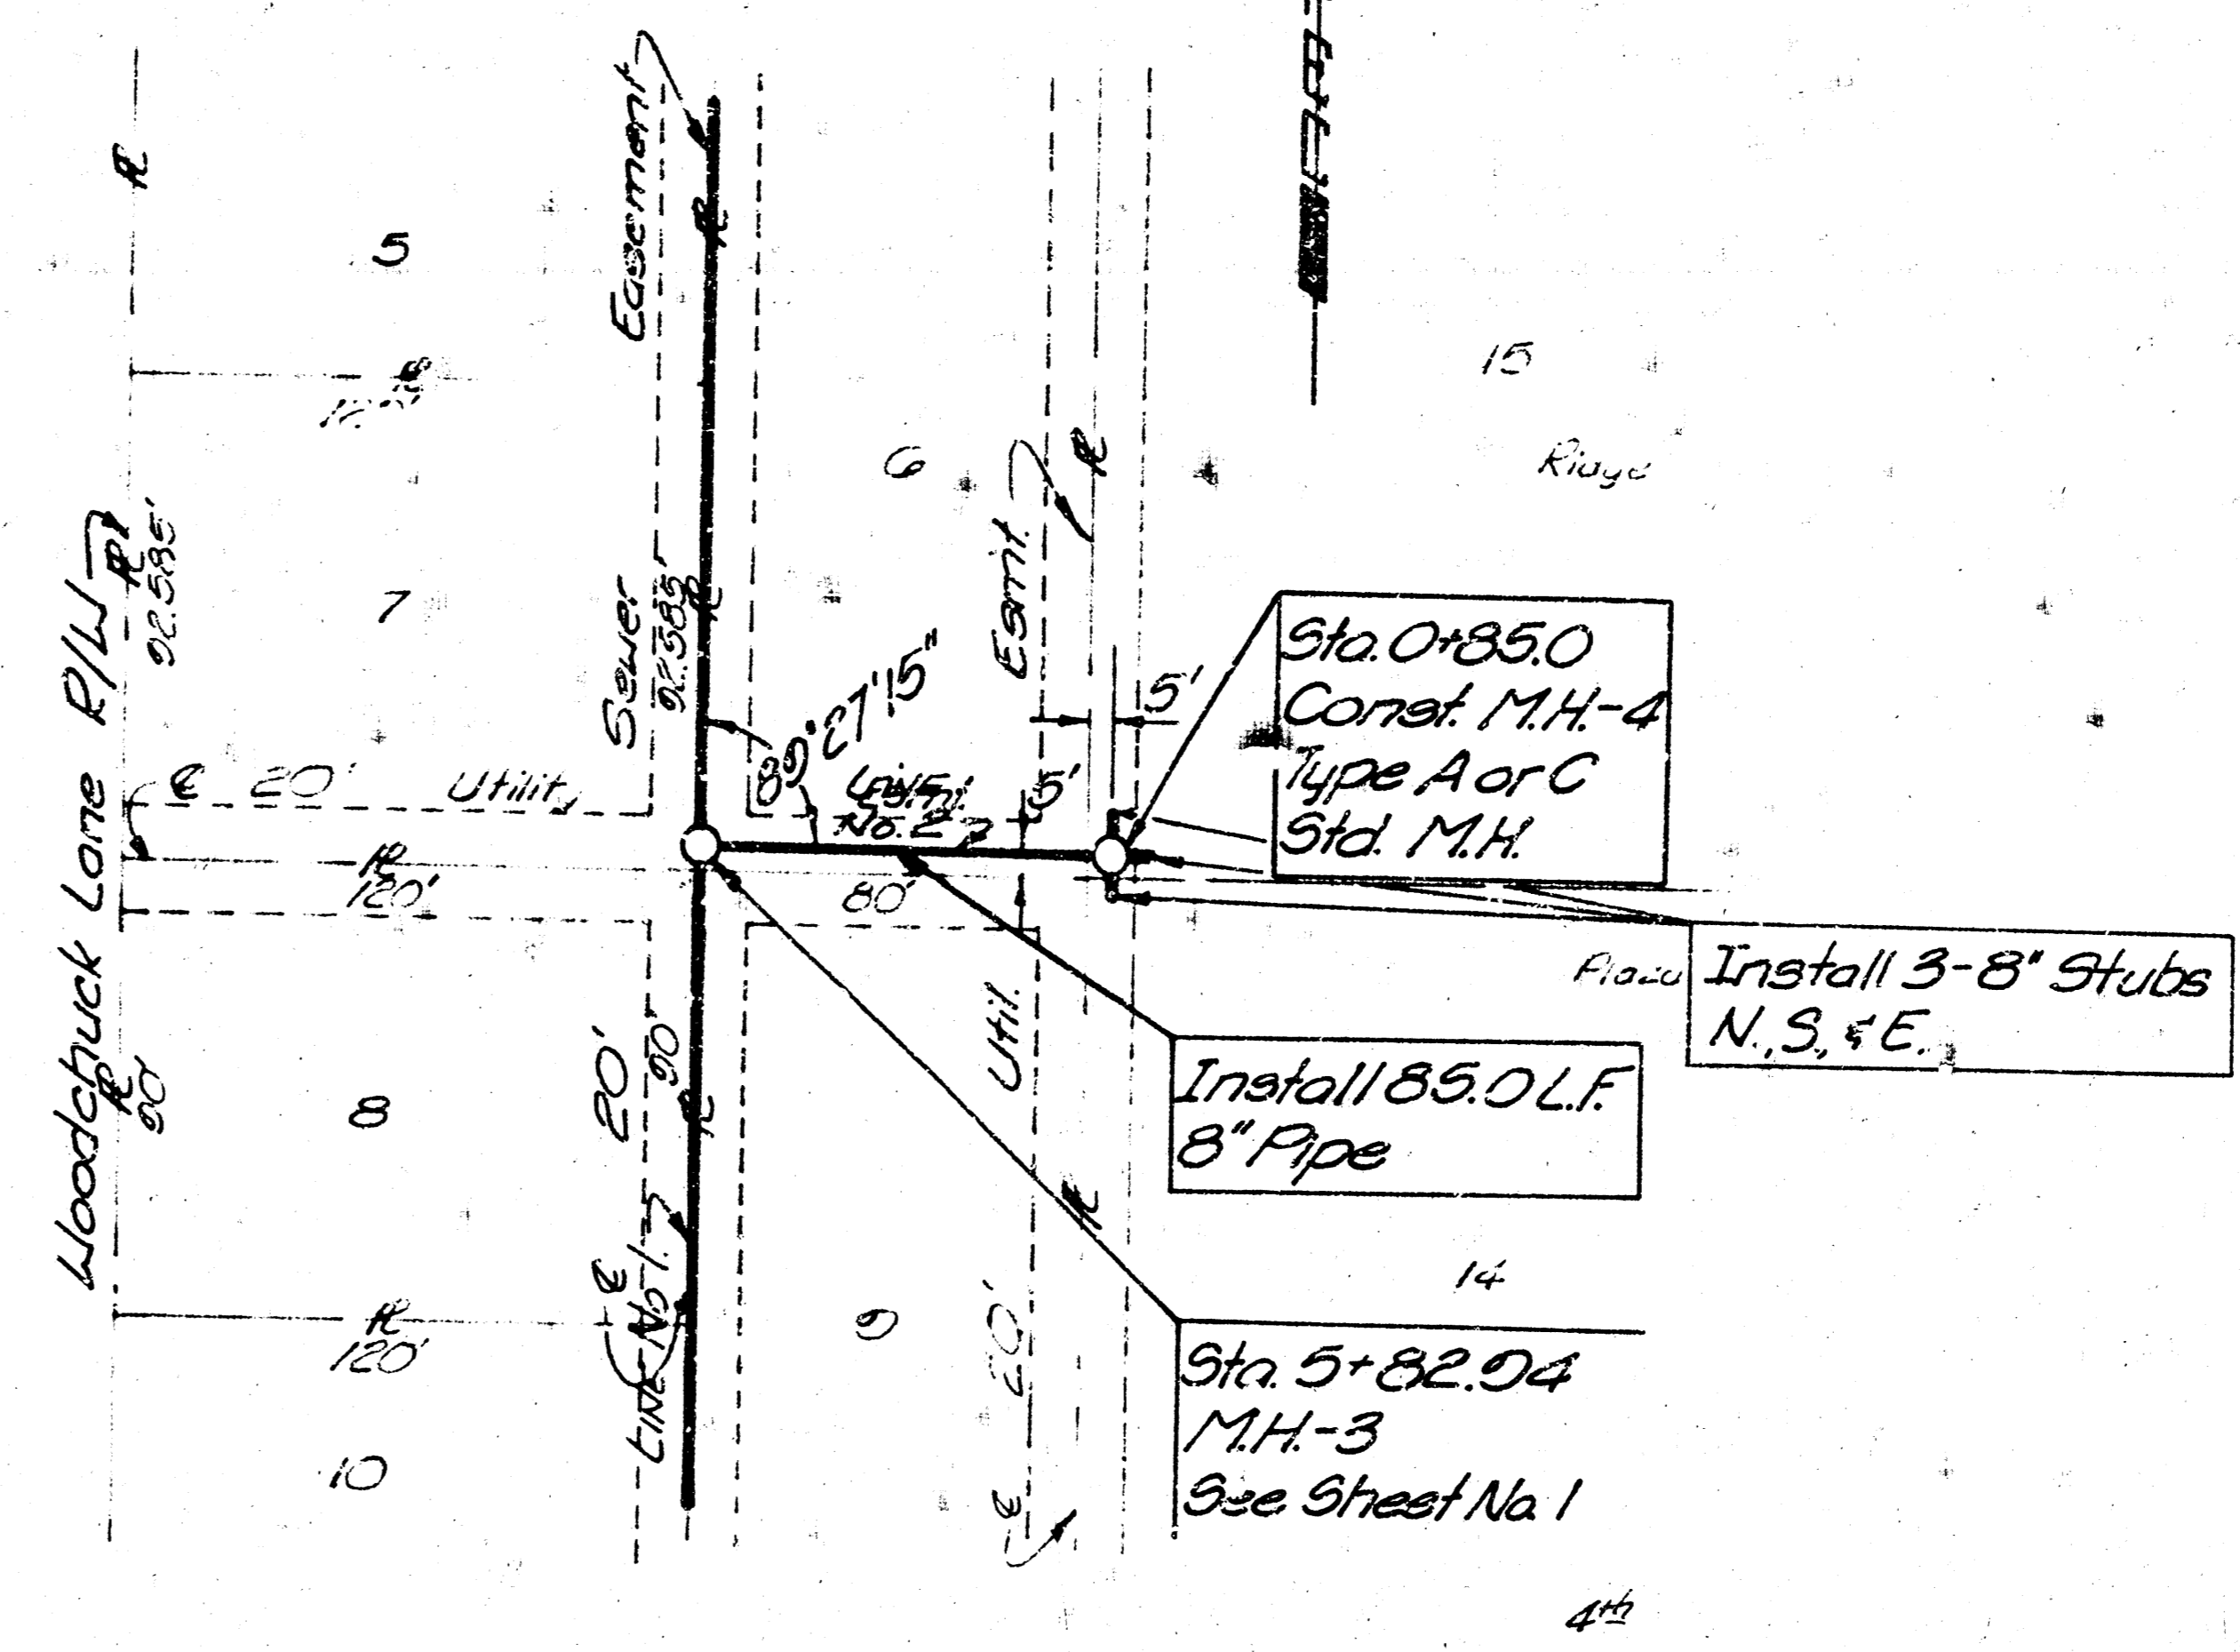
Easement

5

15

6

Ridge

Woodchuck Lane R/W

92.58'

7

Sewer

92.58'

Esmt.

89°27'15"

5'

5'

Sta. 0+85.0
Const. M.H.-4
Type A or C
Std. M.H.

€ 20' Utility

Line No. 2

120'

80'

Plaza

Install 3-8" Stubs
N., S., & E.

90

8

20'

90

Util.

Install 85.0 L.F.
8" Pipe

14

Line No. 1

9

20'

120'

Sta. 5+82.94
M.H.-3
See Sheet No. 1

10

4th